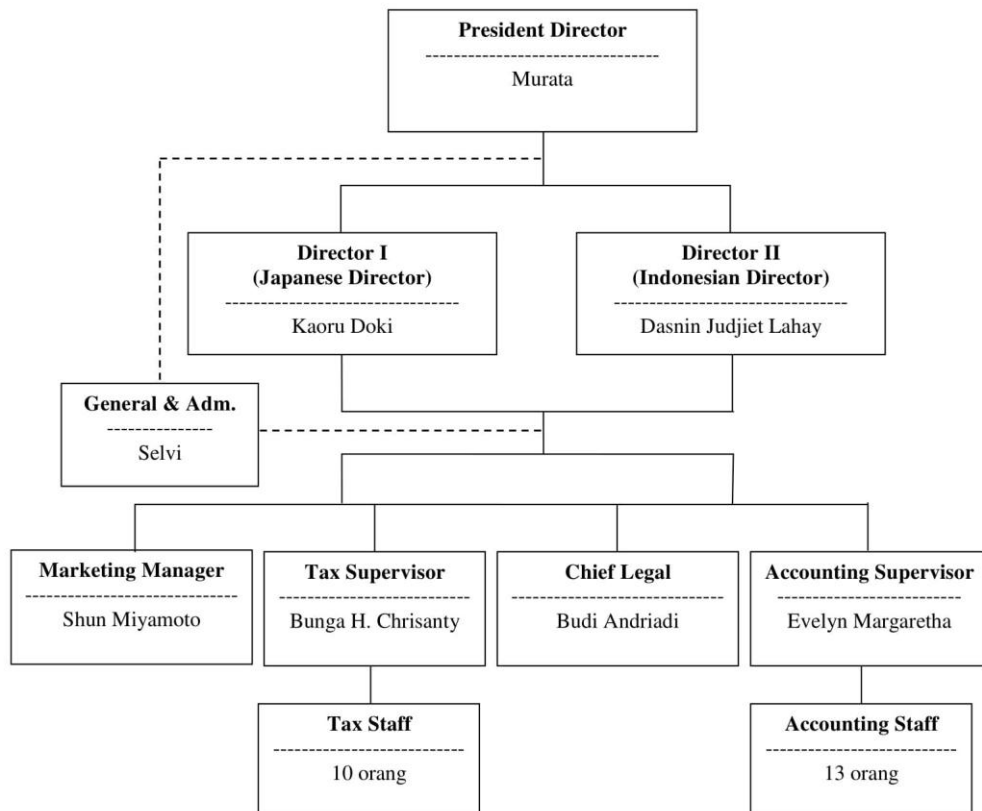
President Director
--------------------------------
Murata

Director I
(Japanese Director)
--------------------------------
Kaoru Doki

Director II
(Indonesian Director)
--------------------------------
Dasnin Judjiet Lahay

General & Adm.
---------------
Selvi

Marketing Manager
-----------------------------
Shun Miyamoto

Tax Supervisor
-------------------------
Bunga H. Chrisanty

Chief Legal
-----------------------------
Budi Andriadi

Accounting Supervisor
--------------------------
Evelyn Margaretha

Tax Staff
--------------------------
10 orang

Accounting Staff
--------------------------
13 orang